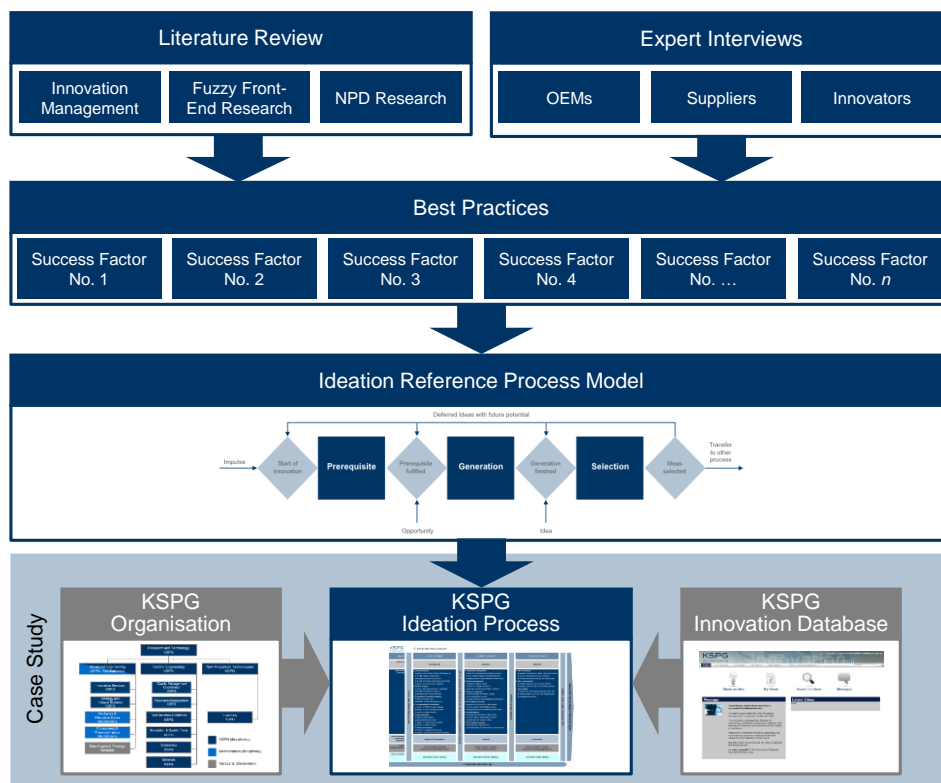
Literature Review

Innovation Management

Fuzzy Front-End Research

NPD Research

Expert Interviews

OEMs

Suppliers

Innovators

Best Practices

Success Factor No. 1

Success Factor No. 2

Success Factor No. 3

Success Factor No. 4

Success Factor No. …

Success Factor No. *n*

Ideation Reference Process Model

Deferred ideas with future potential

Impulse

Start of innovation

Prerequisite

Prerequisite fulfilled

Generation

Generation finished

Selection

Ideas selected

Transfer to other process

Opportunity

Idea

Case Study

KSPG Organisation

KSPG Ideation Process

KSPG Innovation Database

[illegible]